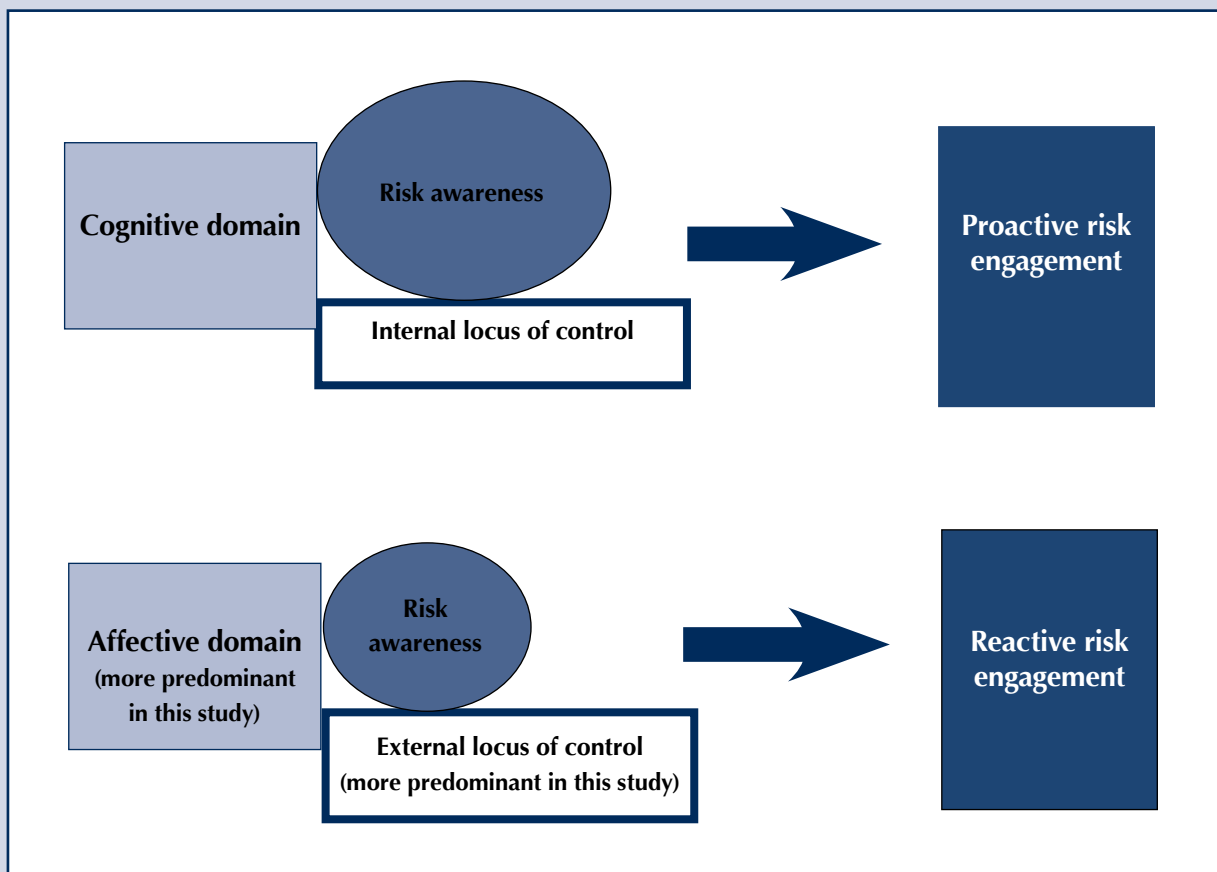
Cognitive domain

Risk awareness

Internal locus of control

Proactive risk engagement

Affective domain (more predominant in this study)

Risk awareness

External locus of control (more predominant in this study)

Reactive risk engagement